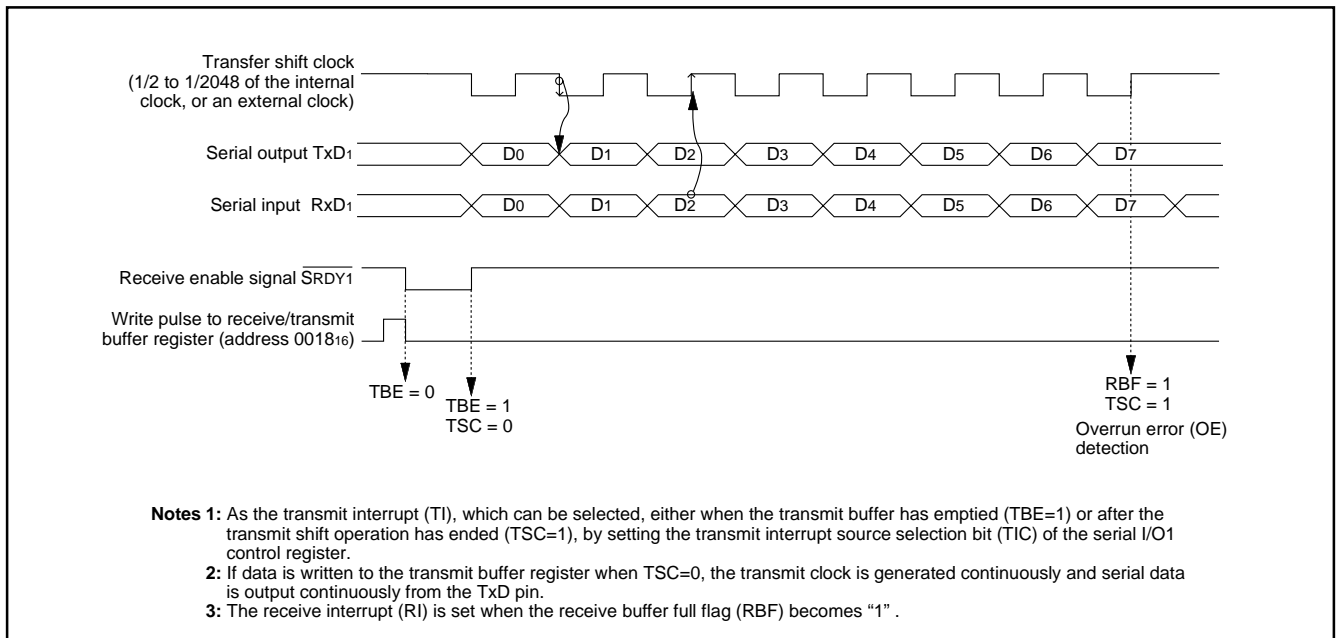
Transfer shift clock
(1/2 to 1/2048 of the internal clock, or an external clock)

Serial output TxD$_1$

D$_0$ D$_1$ D$_2$ D$_3$ D$_4$ D$_5$ D$_6$ D$_7$

Serial input RxD$_1$

D$_0$ D$_1$ D$_2$ D$_3$ D$_4$ D$_5$ D$_6$ D$_7$

Receive enable signal $\overline{\text{SRDY1}}$

Write pulse to receive/transmit buffer register (address 0018$_{16}$)

TBE = 0

TBE = 1
TSC = 0

RBF = 1
TSC = 1
Overrun error (OE) detection

**Notes 1:** As the transmit interrupt (TI), which can be selected, either when the transmit buffer has emptied (TBE=1) or after the transmit shift operation has ended (TSC=1), by setting the transmit interrupt source selection bit (TIC) of the serial I/O1 control register.
**2:** If data is written to the transmit buffer register when TSC=0, the transmit clock is generated continuously and serial data is output continuously from the TxD pin.
**3:** The receive interrupt (RI) is set when the receive buffer full flag (RBF) becomes “1” .